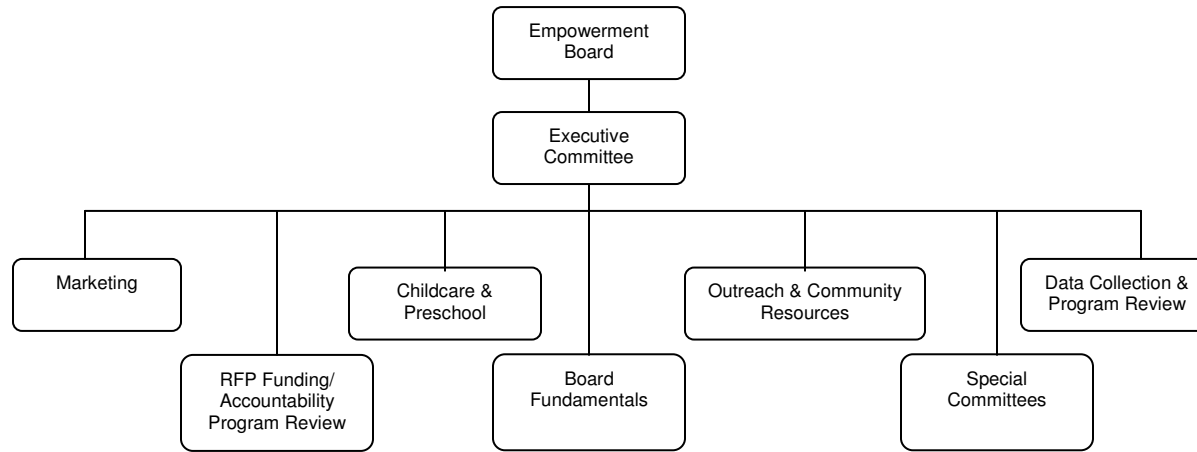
Empowerment Board

Executive Committee

Marketing

RFP Funding/ Accountability Program Review

Childcare & Preschool

Board Fundamentals

Outreach & Community Resources

Special Committees

Data Collection & Program Review